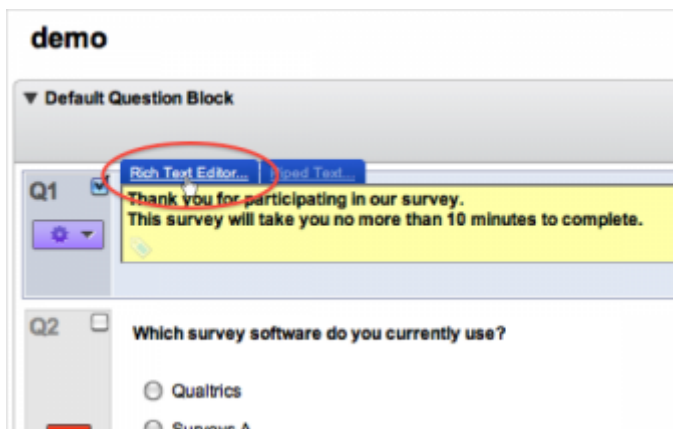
demo

▼ Default Question Block

Q1

Rich Text Editor... Piped Text...

Thank you for participating in our survey.
This survey will take you no more than 10 minutes to complete.

Q2

Which survey software do you currently use?

Qualtrics

Surveys A